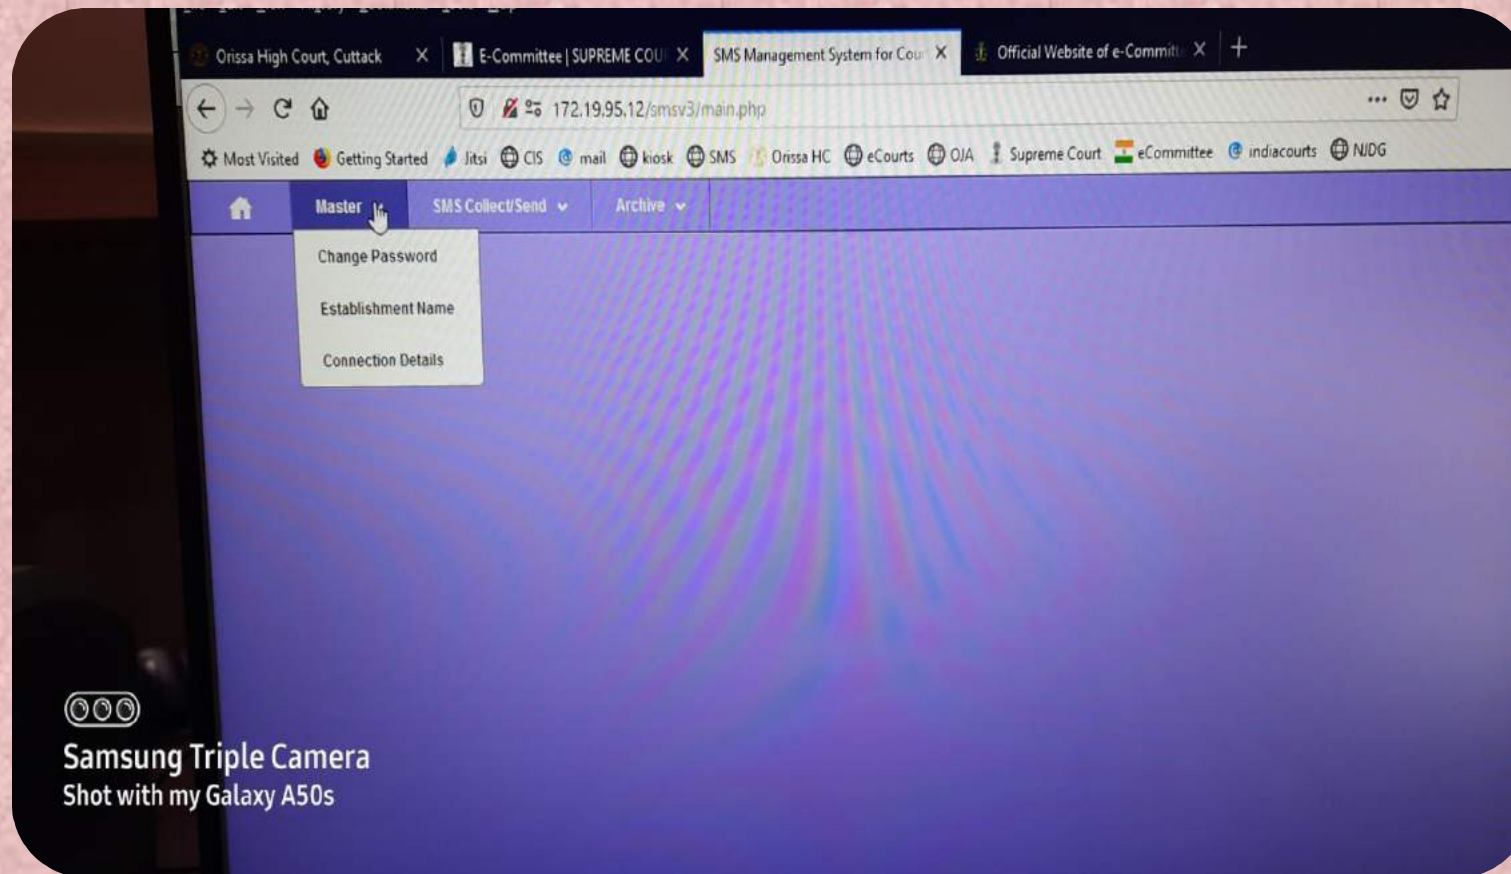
Orissa High Court, Cuttack ×
E-Committee | SUPREME COU ×
SMS Management System for Cou ×
Official Website of e-Committ ×
+

172.19.95.12/smsv3/main.php

Most Visited
Getting Started
Jitsi
CIS
mail
kiosk
SMS
Orissa HC
eCourts
OJA
Supreme Court
eCommittee
indiacourts
NJDG

Master
SMS Collect/Send
Archive

Change Password
Establishment Name
Connection Details

Samsung Triple Camera
Shot with my Galaxy A50s